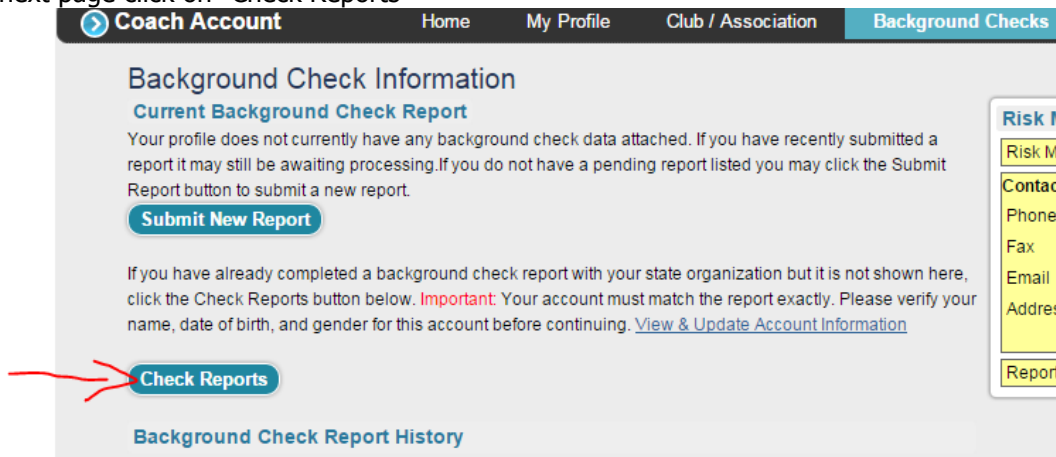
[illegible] page click on "Check Reports"

Coach Account

Home My Profile Club / Association Background Checks

Background Check Information

Current Background Check Report

Your profile does not currently have any background check data attached. If you have recently submitted a report it may still be awaiting processing.If you do not have a pending report listed you may click the Submit Report button to submit a new report.

Submit New Report

If you have already completed a background check report with your state organization but it is not shown here, click the Check Reports button below. Important: Your account must match the report exactly. Please verify your name, date of birth, and gender for this account before continuing. View & Update Account Information

Check Reports

Background Check Report History

Risk M

Risk M

Contac

Phone

Fax

Email

Addres

Report